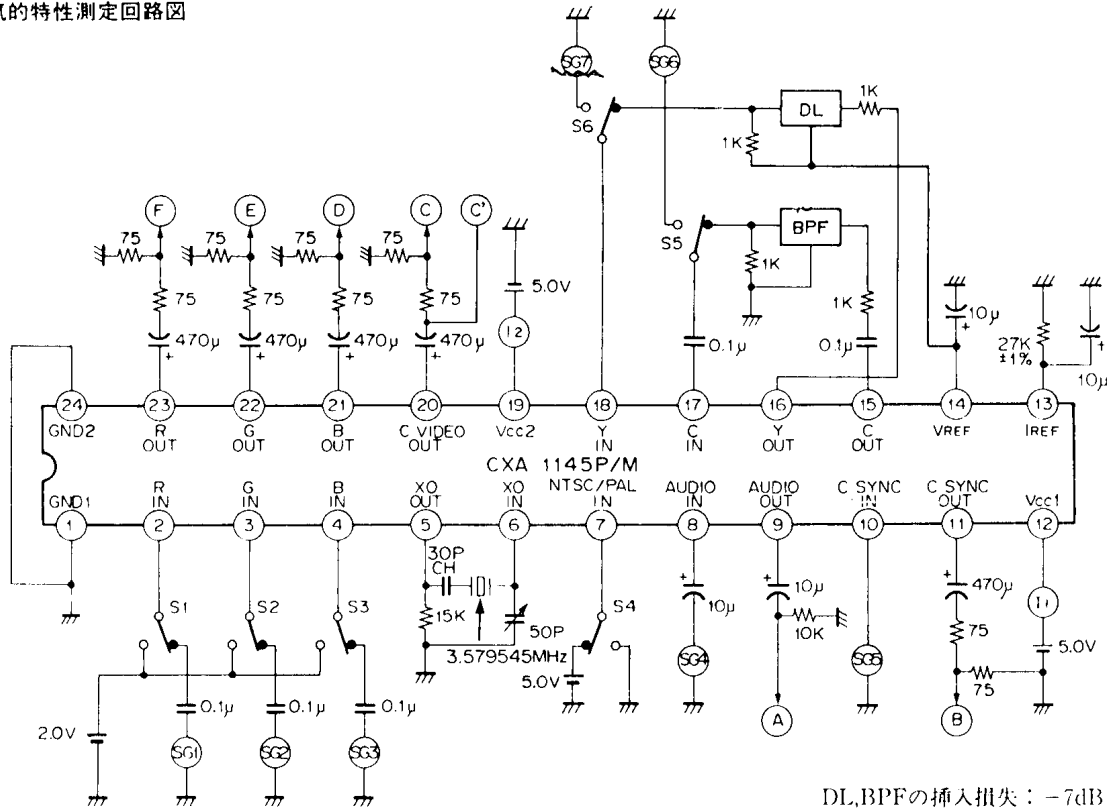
気的特性測定回路図

SG7 SG6
S6
DL 1K
1K
S5
BPF
1K
1K
F E D C C'
75 75 75 75
75 75 75 75
5.0V
470μ 470μ 470μ 470μ
12
0.1μ
0.1μ
10μ
27K ±1%
10μ
24 GND2
23 R OUT
22 G OUT
21 B OUT
20 C VIDEO OUT
19 Vcc2
18 Y IN
17 C IN
16 Y OUT
15 C OUT
14 VREF
13 IREF
CXA 1145P/M
GND1 1
R IN 2
G IN 3
B IN 4
XO OUT 5
XO IN 6
NTSC/PAL IN 7
AUDIO IN 8
AUDIO OUT 9
C SYNC IN 10
C SYNC OUT 11
Vcc1 12
S1 S2 S3
30P CH
15K
50P
3.579545MHz
S4
5.0V
10μ
10μ
10K
470μ
75
75
11
5.0V
2.0V
0.1μ 0.1μ 0.1μ
SG1 SG2 SG3
SG4
A
SG5
B

DL,BPFの挿入損失：－7dB